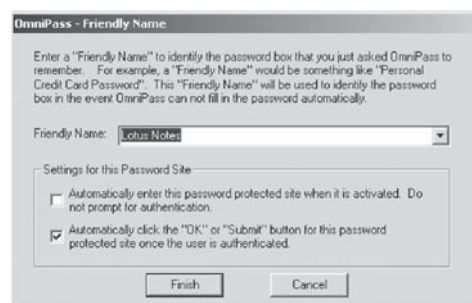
OmniPass - Friendly Name

Enter a "Friendly Name" to identify the password box that you just asked OmniPass to remember. For example, a "Friendly Name" would be something like "Personal Credit Card Password". This "Friendly Name" will be used to identify the password box in the event OmniPass can not fill in the password automatically.

Friendly Name: Lotus Notes

Settings for this Password Site

Automatically enter this password protected site when it is activated. Do not prompt for authentication.

Automatically click the "OK" or "Submit" button for this password protected site once the user is authenticated.

Finish

Cancel